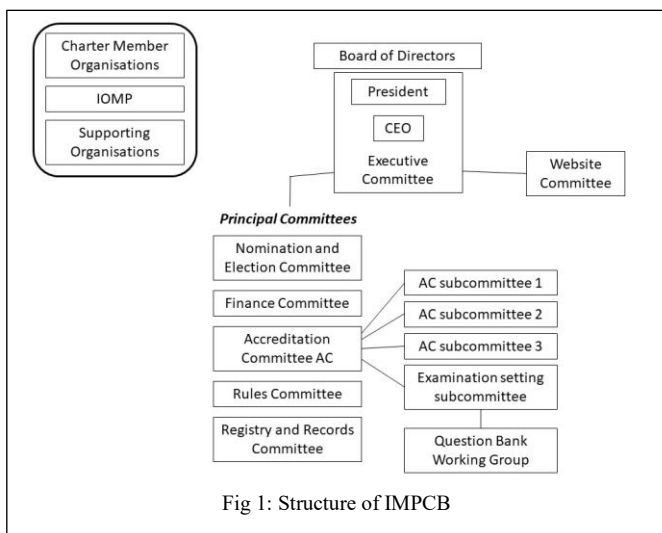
Charter Member Organisations

IOMP

Supporting Organisations

Board of Directors

President

CEO

Executive Committee

Website Committee

**Principal Committees**

Nomination and Election Committee

Finance Committee

Accreditation Committee AC

Rules Committee

Registry and Records Committee

AC subcommittee 1

AC subcommittee 2

AC subcommittee 3

Examination setting subcommittee

Question Bank Working Group

Fig 1: Structure of IMPCB